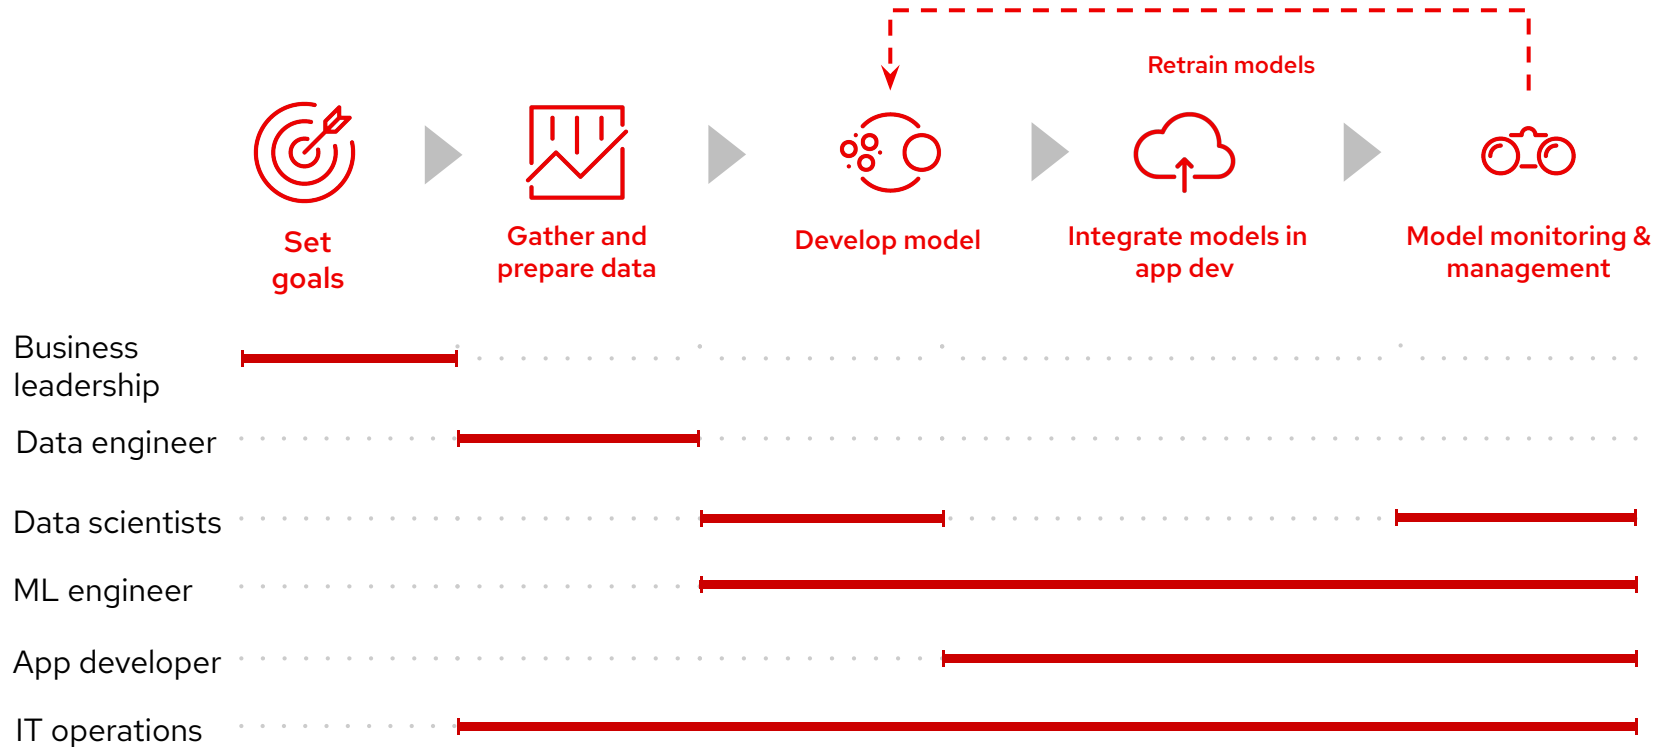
Retrain models

Set goals

Gather and prepare data

Develop model

Integrate models in app dev

Model monitoring & management

Business leadership

Data engineer

Data scientists

ML engineer

App developer

IT operations